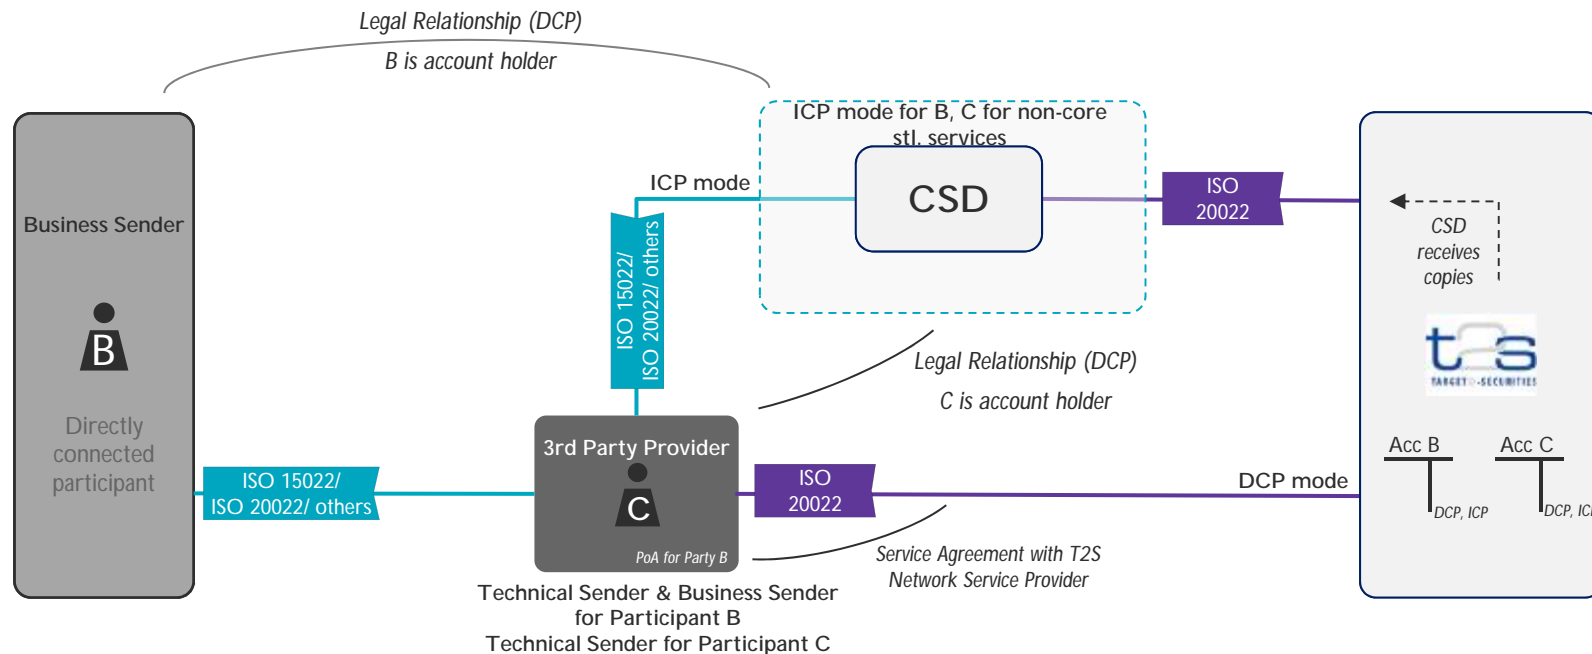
Legal Relationship (DCP)

B is account holder

ICP mode for B, C for non-core stl. services

ICP mode

CSD

ISO 20022

CSD receives copies

Business Sender

B

Directly connected participant

ISO 15022/ ISO 20022/ others

Legal Relationship (DCP)

C is account holder

t2s

TARGET2-SECURITIES

Acc B

Acc C

DCP, ICP

DCP, IC

ISO 15022/ ISO 20022/ others

3rd Party Provider

C

PoA for Party B

ISO 20022

DCP mode

Service Agreement with T2S Network Service Provider

Technical Sender & Business Sender for Participant B

Technical Sender for Participant C